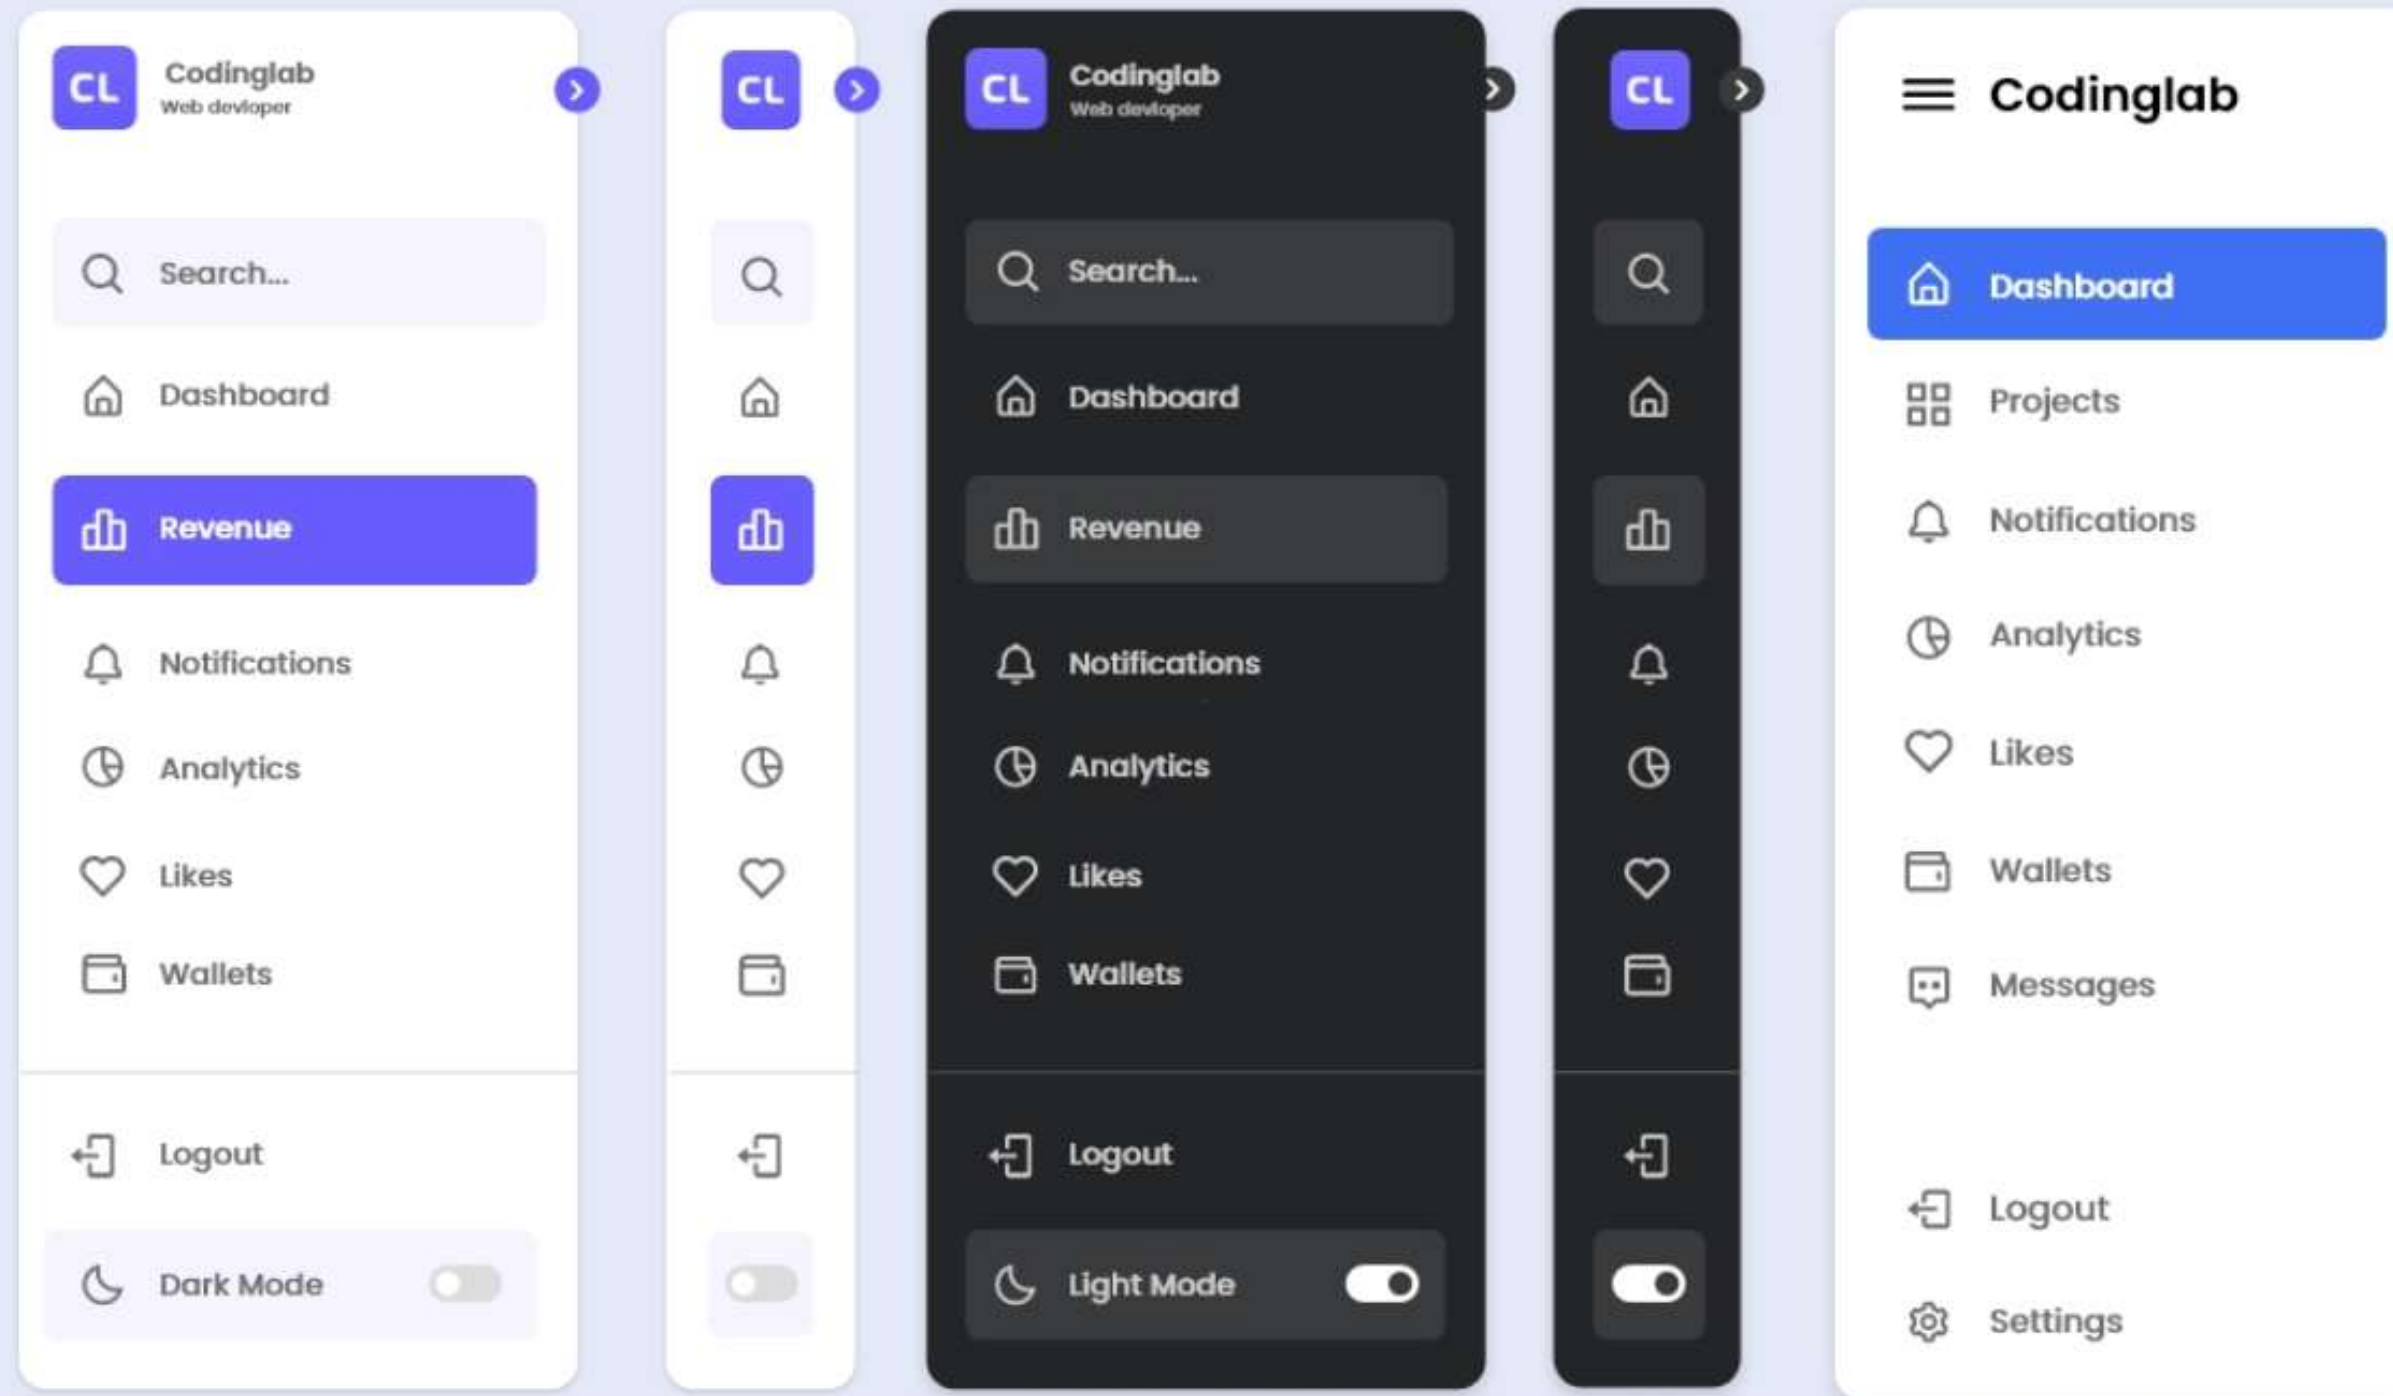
CL Codinglab Web devloper

Search...

Dashboard

Revenue

Notifications

Analytics

Likes

Wallets

Logout

Dark Mode

CL

CL Codinglab Web devloper

Search...

Dashboard

Revenue

Notifications

Analytics

Likes

Wallets

Logout

Light Mode

CL

Codinglab

Dashboard

Projects

Notifications

Analytics

Likes

Wallets

Messages

Logout

Settings